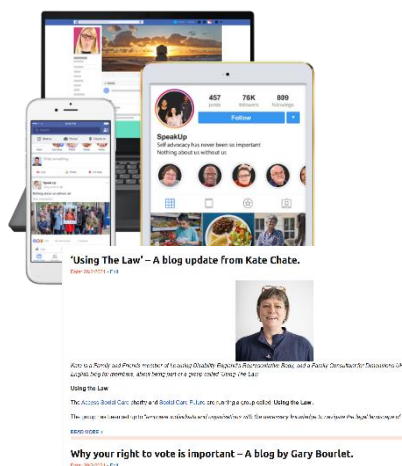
457 posts
76K followers
889 following

Follow

SpeakUp
Self advocacy has never been so important
Nothing about us without us

'Using The Law' – A blog update from Kate Chate.

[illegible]

Kate is a Family and Friends member of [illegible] Disability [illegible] Representative Body, and a Family Consultant for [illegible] of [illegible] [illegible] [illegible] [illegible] being part of a group called 'Using The Law'.

Using the Law

The Access Social Care charity and Social Care Future are running a group called Using The Law.

The group was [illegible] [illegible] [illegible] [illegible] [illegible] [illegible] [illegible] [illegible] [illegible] the legal landscape of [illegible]

READ MORE »

Why your right to vote is important – A blog by Gary Bourlet.

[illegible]